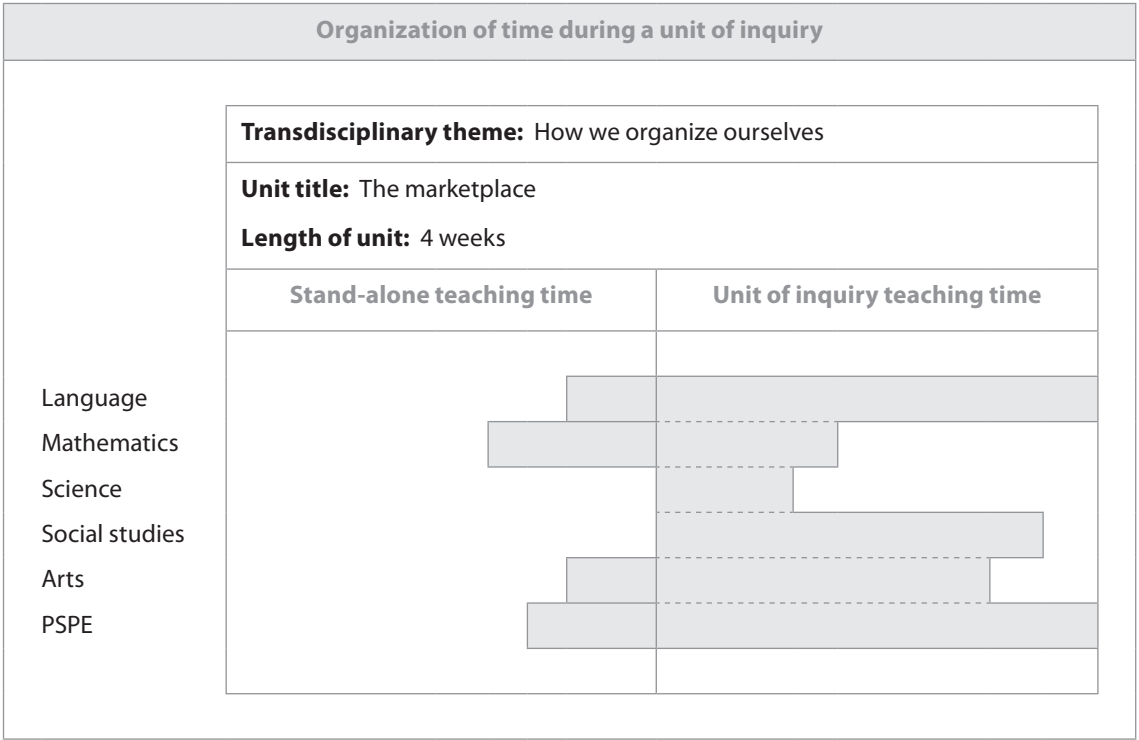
Organization of time during a unit of inquiry

**Transdisciplinary theme:** How we organize ourselves

**Unit title:** The marketplace

**Length of unit:** 4 weeks

| Stand-alone teaching time | Unit of inquiry teaching time |
|---|---|

Language
Mathematics
Science
Social studies
Arts
PSPE